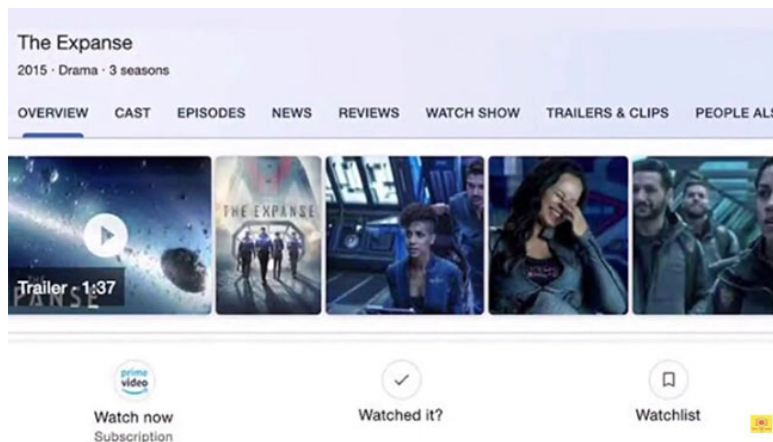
The Expanse
2015 · Drama · 3 seasons

OVERVIEW CAST EPISODES NEWS REVIEWS WATCH SHOW TRAILERS & CLIPS PEOPLE ALS

Trailer · 1:37

THE EXPANSE

prime video
Watch now
Subscription

Watched it?

Watchlist